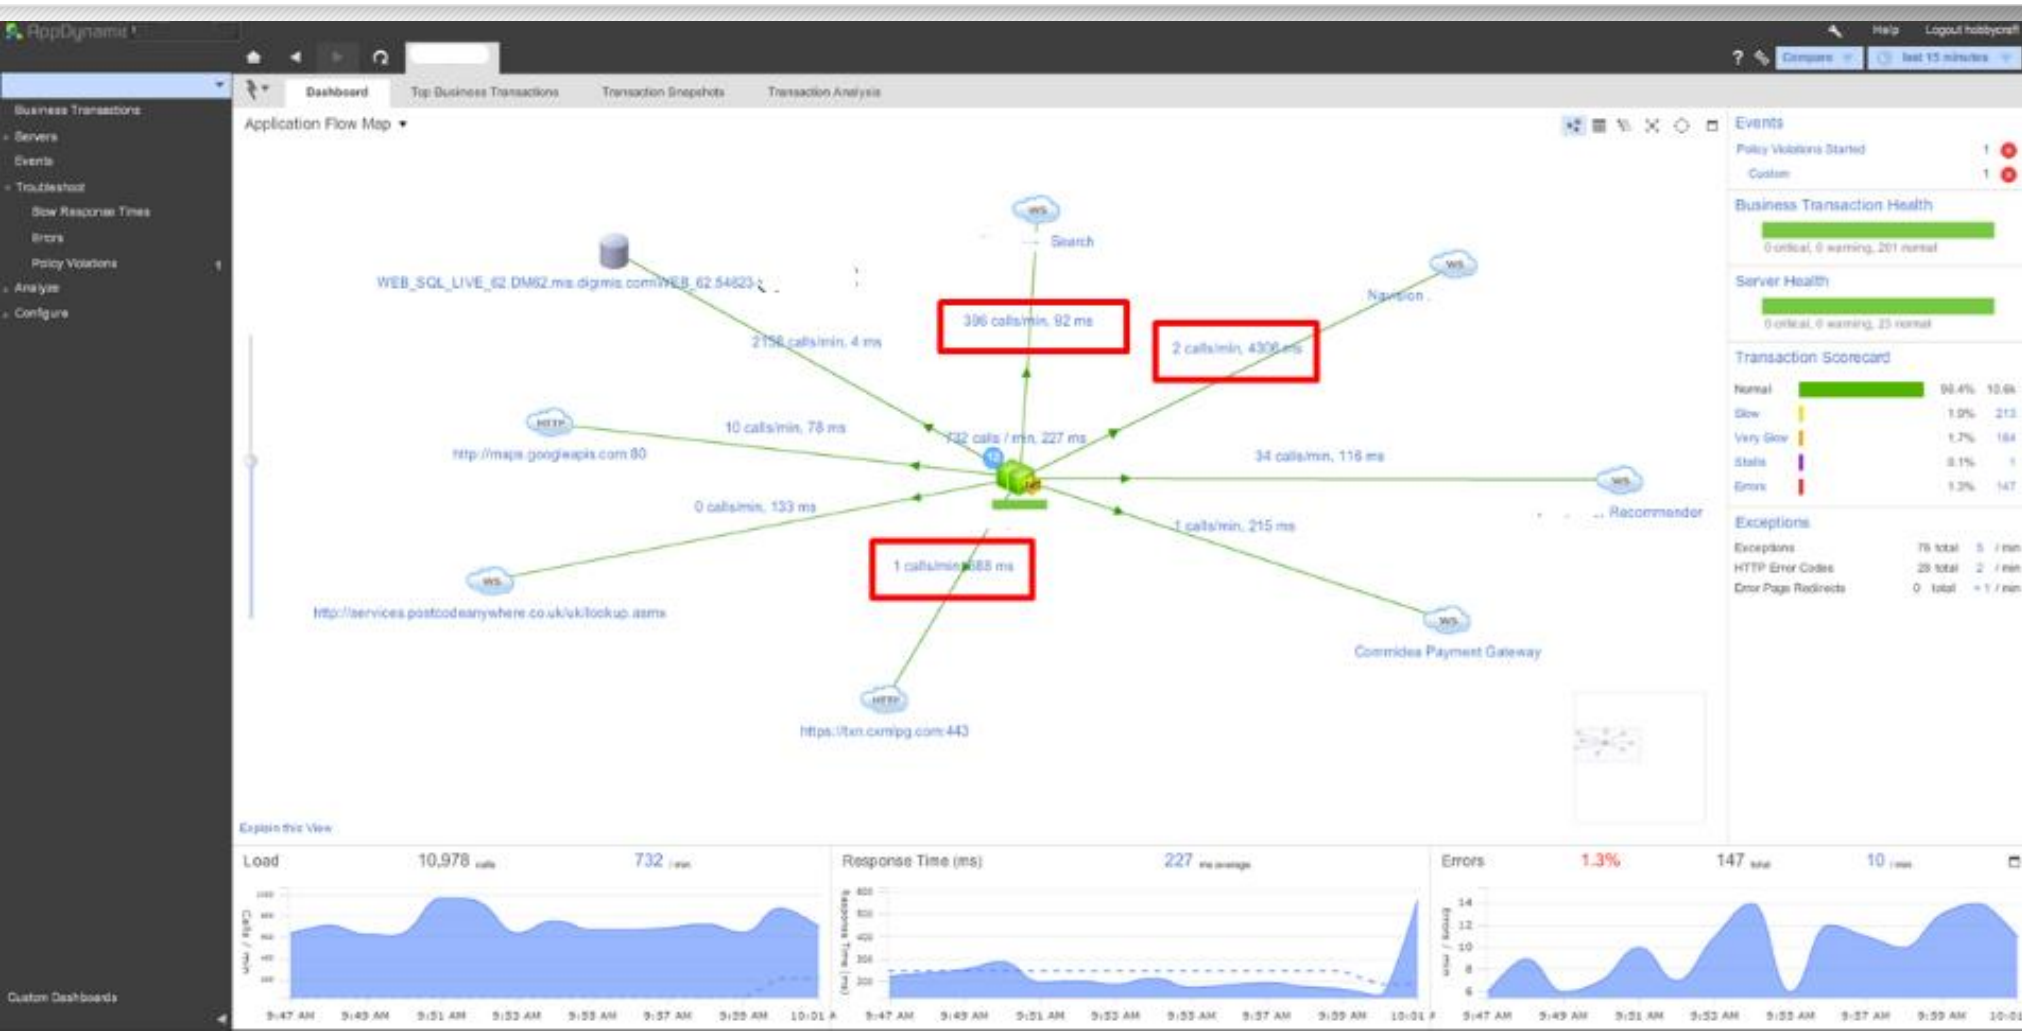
AppDynamics

Help Logout hobbycraft

Compare last 15 minutes

Business Transactions
Servers
Events
Troubleshoot
Slow Response Times
Errors
Policy Violations 1
Analyze
Configure

Dashboard Top Business Transactions Transaction Snapshots Transaction Analysis

Application Flow Map

WS Search

WEB_SQL_LIVE_62 DM62.ms.digmis.com\WEB_62.54823

396 calls/min, 92 ms

2 calls/min, 4306 ms

WS Navision

2158 calls/min, 4 ms

HTTP http://maps.googleapis.com:80

10 calls/min, 78 ms

732 calls / min, 227 ms

34 calls/min, 116 ms

WS Recommender

0 calls/min, 133 ms

1 calls/min, 215 ms

1 calls/min, 688 ms

WS http://services.postcodeanywhere.co.uk/uk/lookup.asmx

WS Commidea Payment Gateway

HTTP https://txn.cxmlpg.com:443

Explain this View

Events
Policy Violations Started 1
Custom 1

Business Transaction Health
0 critical, 0 warning, 201 normal

Server Health
0 critical, 0 warning, 23 normal

Transaction Scorecard
Normal 96.4% 10.6k
Slow 1.9% 213
Very Slow 1.7% 184
Stalls 0.1% 1
Errors 1.3% 147

Exceptions
Exceptions 76 total 5 / min
HTTP Error Codes 28 total 2 / min
Error Page Redirects 0 total < 1 / min

Load 10,978 calls 732 / min
Response Time (ms) 227 ms average
Errors 1.3% 147 total 10 / min

Calls / min
Response Time (ms)
Errors / min

9:47 AM 9:49 AM 9:51 AM 9:53 AM 9:55 AM 9:57 AM 9:59 AM 10:01 AM

Custom Dashboards